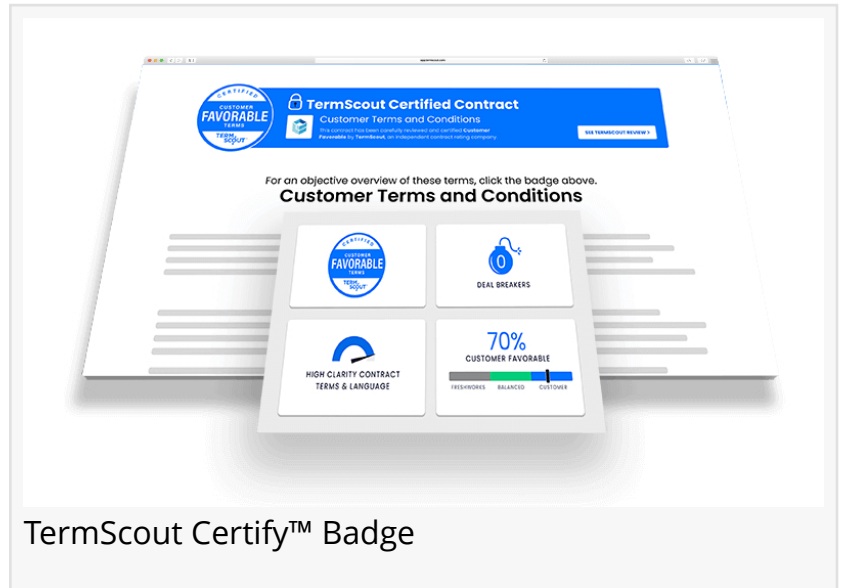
CERTIFIED
CUSTOMER
FAVORABLE
TERMS
TERM SCOUT

TermScout Certified Contract
Customer Terms and Conditions
This contract has been carefully reviewed and certified Customer Favorable by TermScout, an independent contract rating company

SEE TERMSCOUT REVIEW >

For an objective overview of these terms, click the badge above.
Customer Terms and Conditions

CERTIFIED
CUSTOMER
FAVORABLE
TERMS
TERM SCOUT

0
DEAL BREAKERS

HIGH CLARITY CONTRACT TERMS & LANGUAGE

70%
CUSTOMER FAVORABLE
FRESHWORKS BALANCED CUSTOMER

TermScout Certify™ Badge